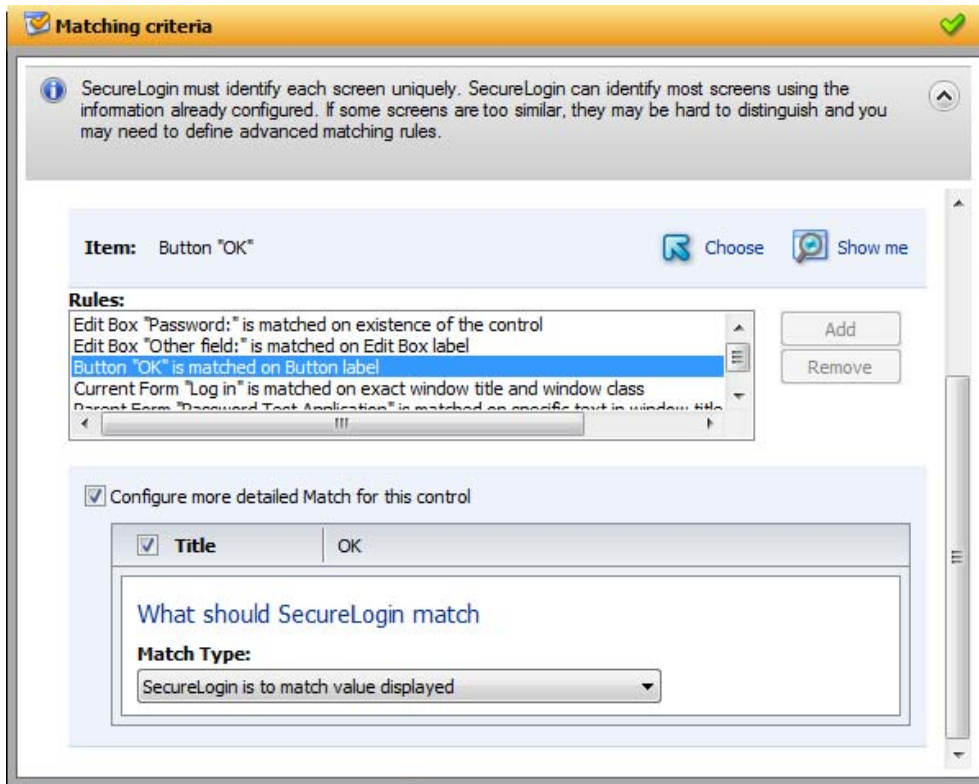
Matching criteria

SecureLogin must identify each screen uniquely. SecureLogin can identify most screens using the information already configured. If some screens are too similar, they may be hard to distinguish and you may need to define advanced matching rules.

Item: Button "OK"

Choose

Show me

Rules:

Edit Box "Password:" is matched on existence of the control
Edit Box "Other field:" is matched on Edit Box label
Button "OK" is matched on Button label
Current Form "Log in" is matched on exact window title and window class
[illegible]

Add

Remove

Configure more detailed Match for this control

| Title | OK |
|---|---|

What should SecureLogin match

Match Type:

SecureLogin is to match value displayed